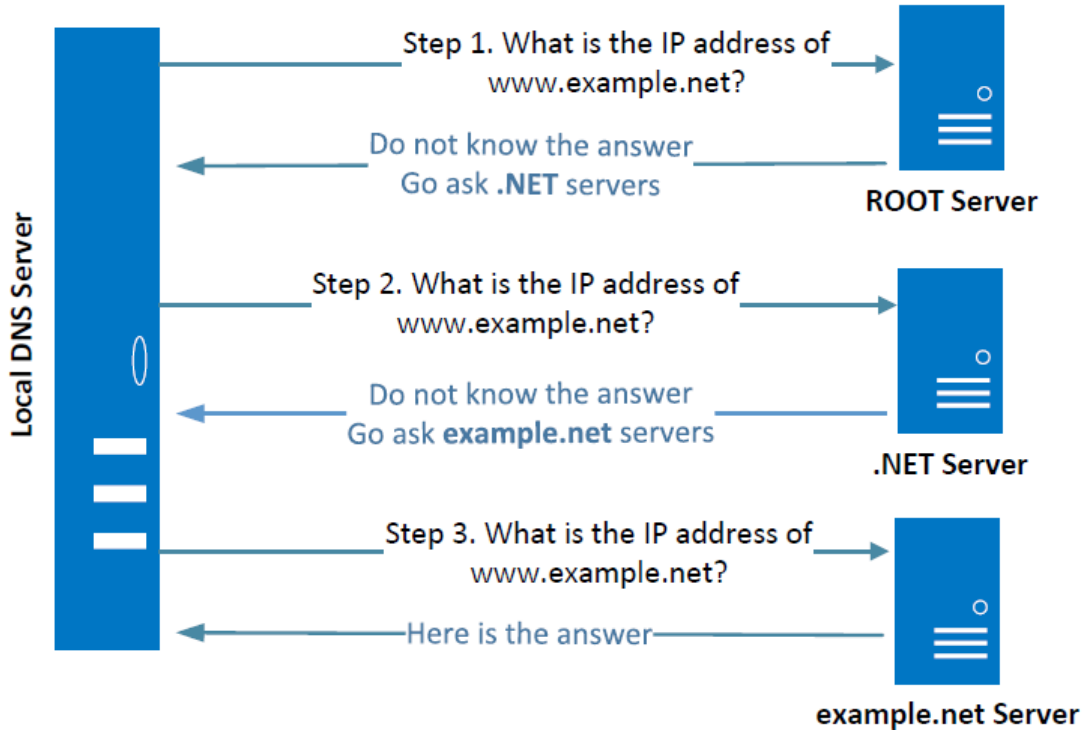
Local DNS Server

Step 1. What is the IP address of www.example.net?

Do not know the answer
Go ask **.NET** servers

ROOT Server

Step 2. What is the IP address of www.example.net?

Do not know the answer
Go ask **example.net** servers

.NET Server

Step 3. What is the IP address of www.example.net?

Here is the answer

example.net Server